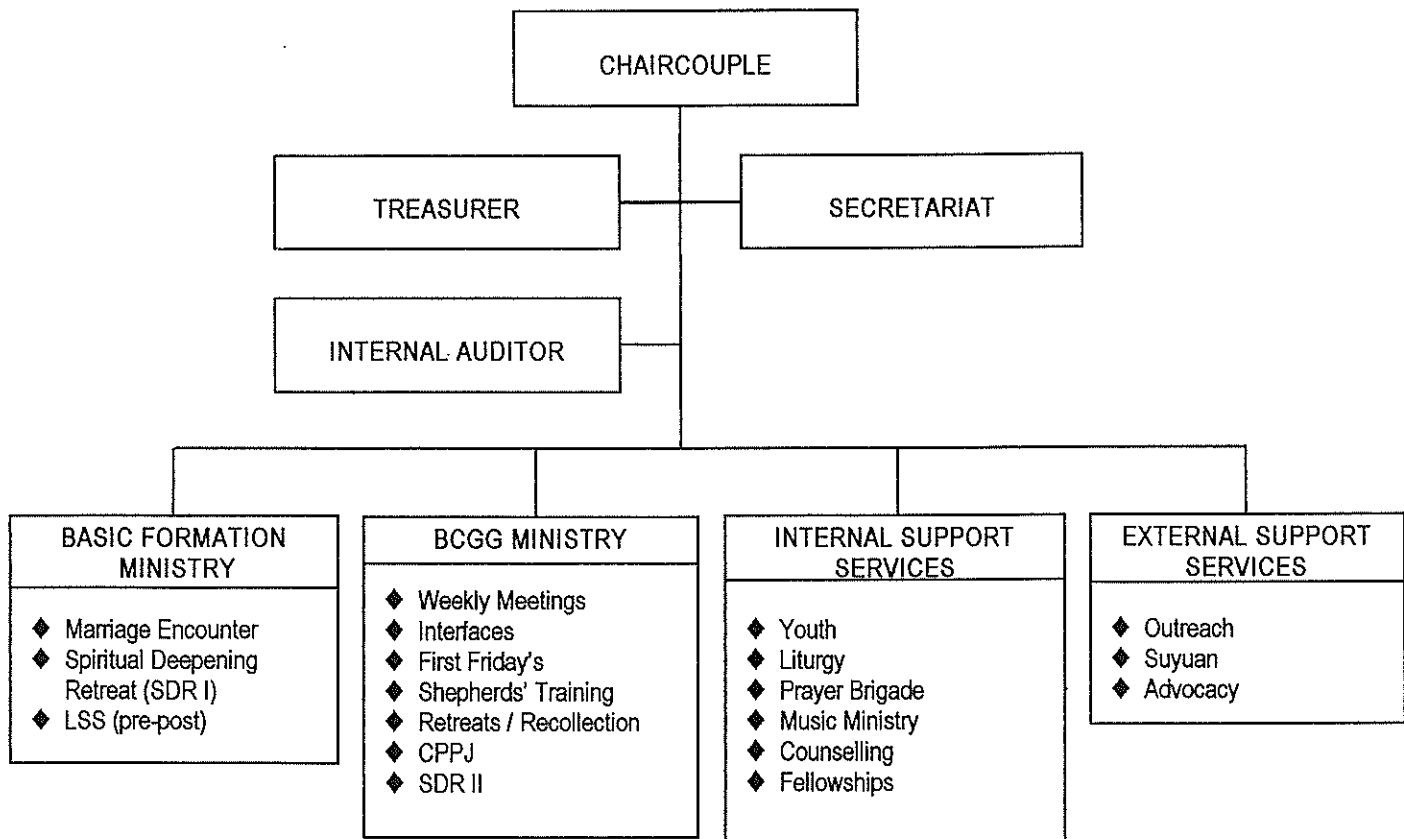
CHAIRCOUPLE

TREASURER

SECRETARIAT

INTERNAL AUDITOR

BASIC FORMATION MINISTRY

- Marriage Encounter
- Spiritual Deepening Retreat (SDR I)
- LSS (pre-post)

BCGG MINISTRY

- Weekly Meetings
- Interfaces
- First Friday's
- Shepherds' Training
- Retreats / Recollection
- CPPJ
- SDR II

INTERNAL SUPPORT SERVICES

- Youth
- Liturgy
- Prayer Brigade
- Music Ministry
- Counselling
- Fellowships

EXTERNAL SUPPORT SERVICES

- Outreach
- Suyuan
- Advocacy